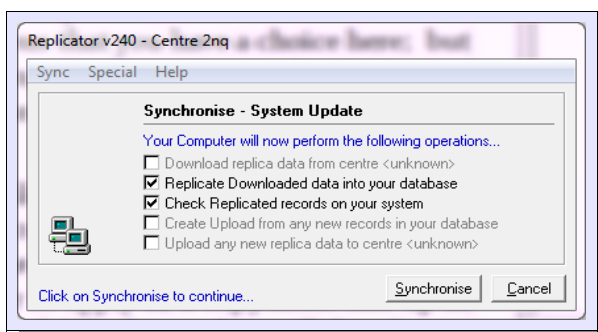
Replicator v240 - Centre 2nq

Sync Special Help

Synchronise - System Update

Your Computer will now perform the following operations...

☐ Download replica data from centre <unknown>
☑ Replicate Downloaded data into your database
☑ Check Replicated records on your system
☐ Create Upload from any new records in your database
☐ Upload any new replica data to centre <unknown>

Click on Synchronise to continue...

Synchronise Cancel